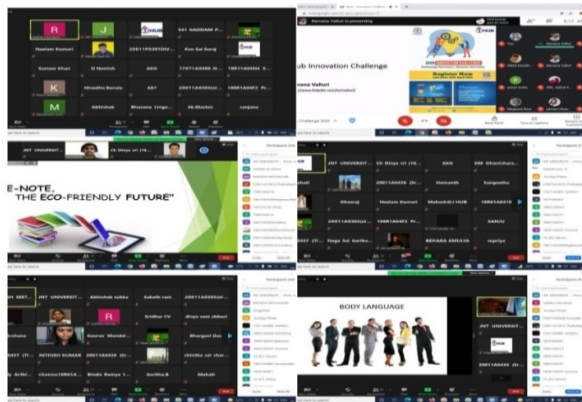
R
J
S47 GADDAM P...
Neelam Kumari
Kasi Sai Suraj
Komson Khan
D Manish
K
M
Abhishek

Ramana Valluri is presenting
Hub Innovation Challenge
Register Now

E-NOTE, THE ECO-FRIENDLY FUTURE"

JNT UNIVERSIT...
Ch Divya sri
Neelam Kumari
Dheeraj
Hemanth
Sangeetha

JNT UNIVERSIT...
Abhishek sahu
Sakshi rani
R
Sridhar CV
Kumar Mandal
NITHISH KUMAR
Bhargavi Dev
Bindu Kanya

BODY LANGUAGE